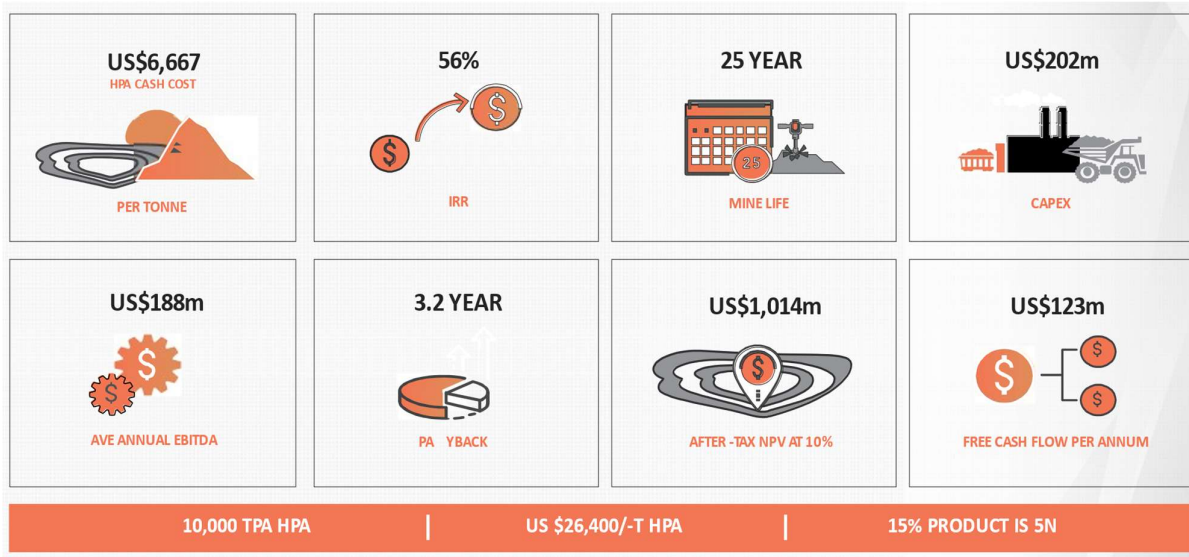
US$6,667
HPA CASH COST
PER TONNE

56%
$
$
IRR

25 YEAR
25
MINE LIFE

US$202m
CAPEX

US$188m
$
$
AVE ANNUAL EBITDA

3.2 YEAR
PA YBACK

US$1,014m
$
AFTER -TAX NPV AT 10%

US$123m
$
$
$
FREE CASH FLOW PER ANNUM

10,000 TPA HPA | US $26,400/-T HPA | 15% PRODUCT IS 5N